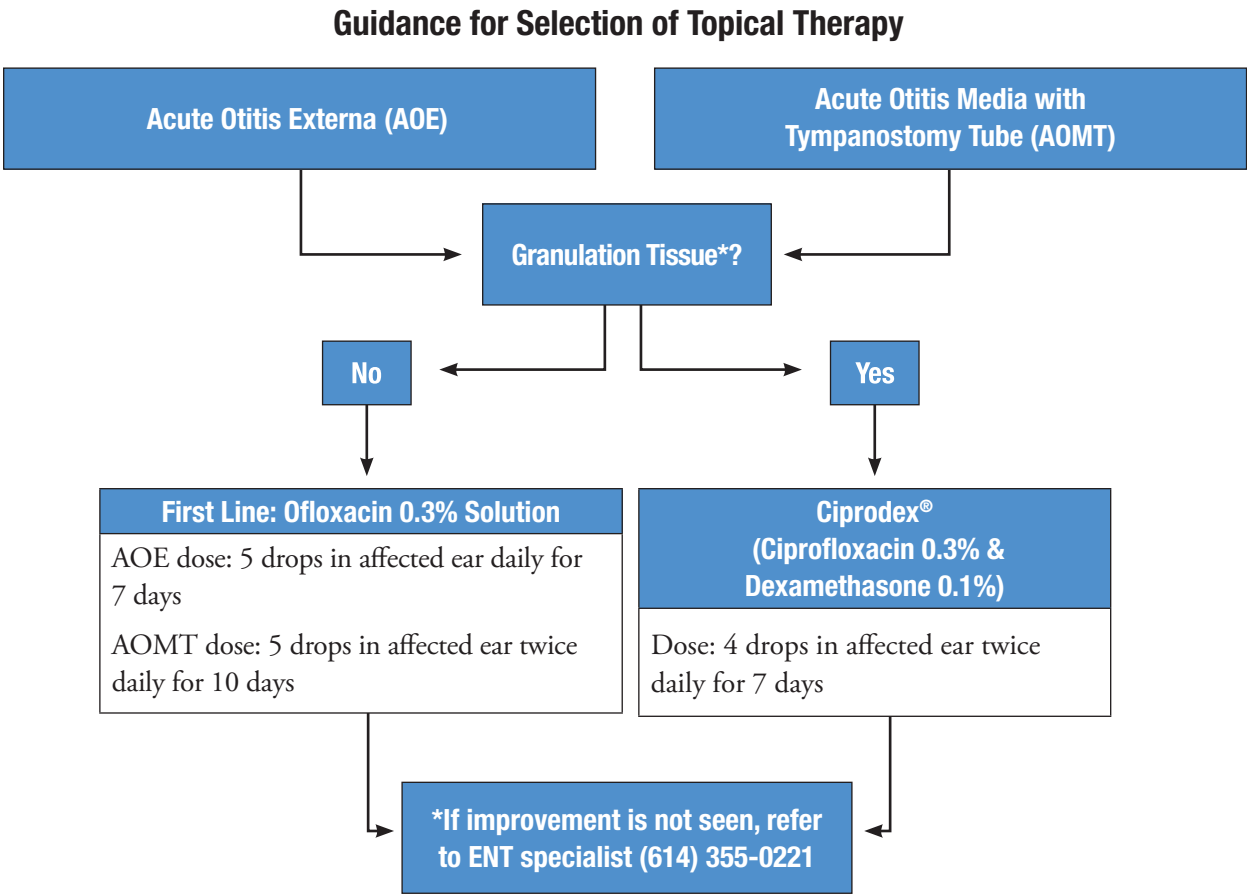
Guidance for Selection of Topical Therapy

Acute Otitis Externa (AOE)

Acute Otitis Media with Tympanostomy Tube (AOMT)

Granulation Tissue*?

No

Yes

First Line: Ofloxacin 0.3% Solution

AOE dose: 5 drops in affected ear daily for 7 days

AOMT dose: 5 drops in affected ear twice daily for 10 days

Ciprodex®
(Ciprofloxacin 0.3% & Dexamethasone 0.1%)

Dose: 4 drops in affected ear twice daily for 7 days

*If improvement is not seen, refer to ENT specialist (614) 355-0221